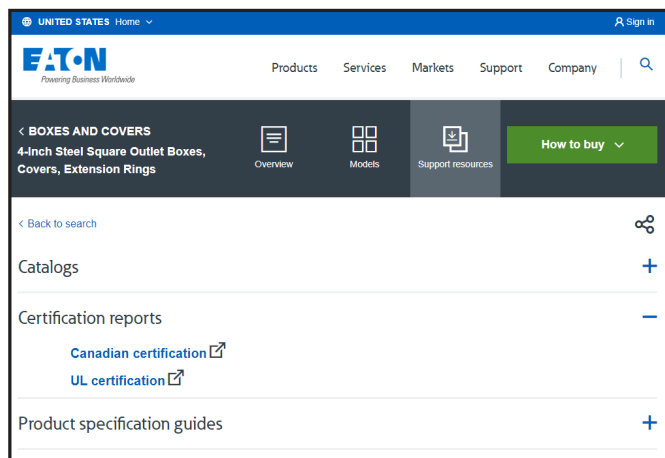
UNITED STATES Home

Sign in

EATON
Powering Business Worldwide

Products Services Markets Support Company

< BOXES AND COVERS
4-Inch Steel Square Outlet Boxes, Covers, Extension Rings

Overview

Models

Support resources

How to buy

< Back to search

Catalogs

Certification reports

Canadian certification

UL certification

Product specification guides